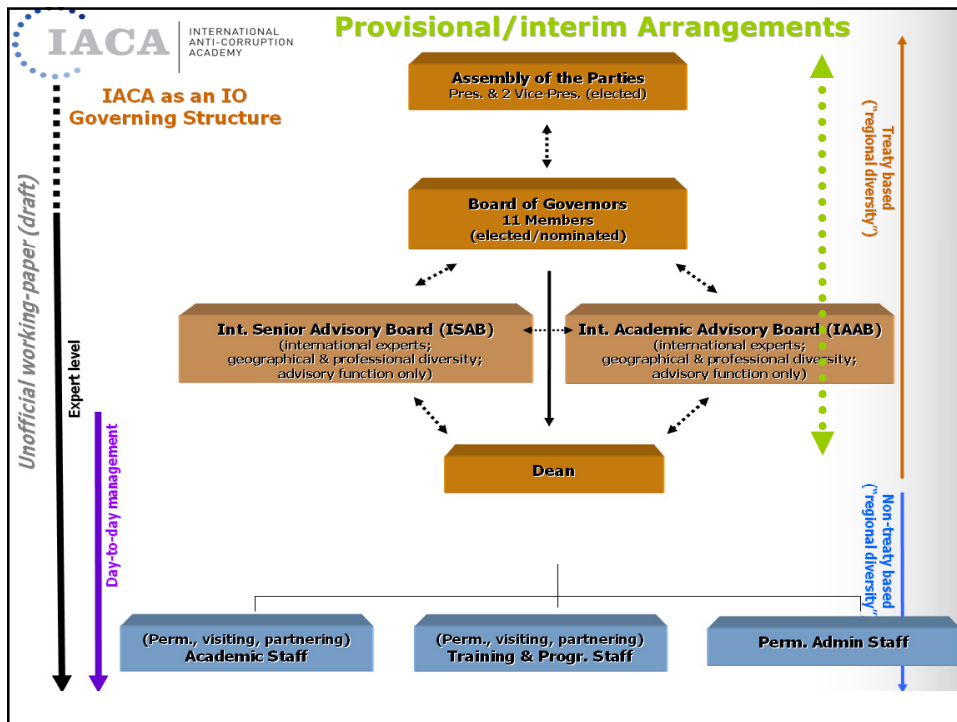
IACA INTERNATIONAL ANTI-CORRUPTION ACADEMY

Provisional/interim Arrangements

IACA as an IO Governing Structure

Unofficial working-paper (draft)

Assembly of the Parties
Pres. & 2 Vice Pres. (elected)

Board of Governors
11 Members
(elected/nominated)

Int. Senior Advisory Board (ISAB)
(international experts; geographical & professional diversity; advisory function only)

Int. Academic Advisory Board (IAAB)
(international experts; geographical & professional diversity; advisory function only)

Dean

Expert level

Day-to-day management

Treaty based ("regional diversity")

Non-treaty based ("regional diversity")

(Perm., visiting, partnering)
Academic Staff

(Perm., visiting, partnering)
Training & Progr. Staff

Perm. Admin Staff